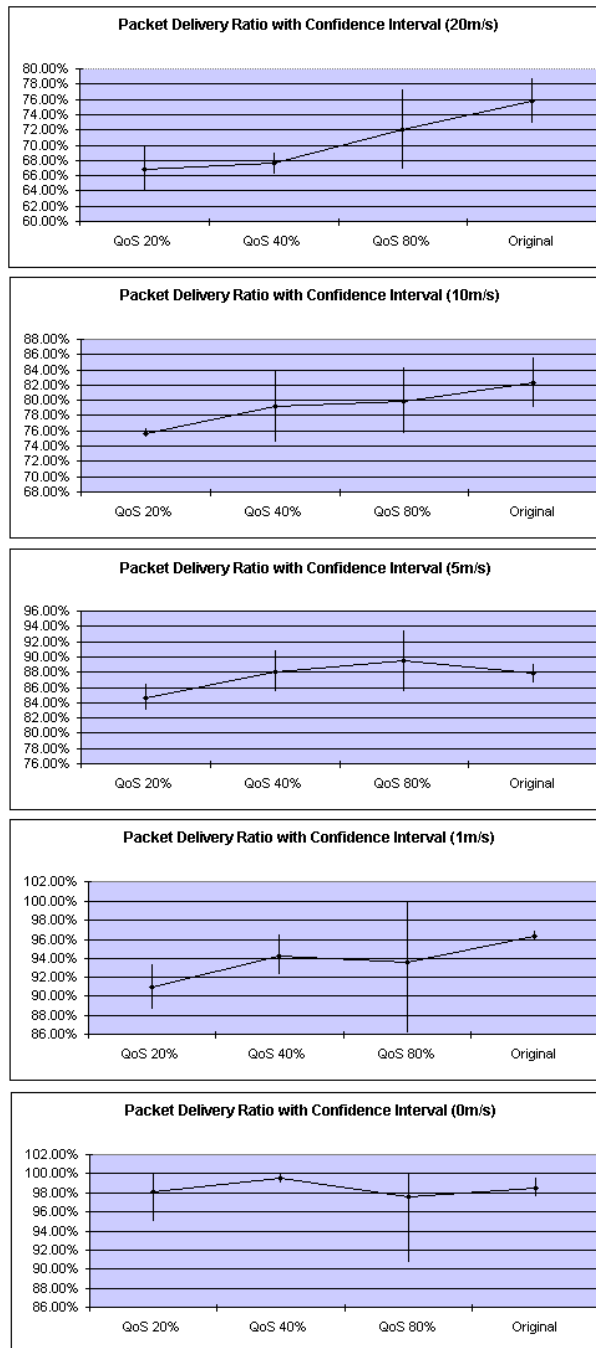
Packet Delivery Ratio with Confidence Interval (20m/s)

80.00%
78.00%
76.00%
74.00%
72.00%
70.00%
68.00%
66.00%
64.00%
62.00%
60.00%

QoS 20% QoS 40% QoS 80% Original

Packet Delivery Ratio with Confidence Interval (10m/s)

88.00%
86.00%
84.00%
82.00%
80.00%
78.00%
76.00%
74.00%
72.00%
70.00%
68.00%

QoS 20% QoS 40% QoS 80% Original

Packet Delivery Ratio with Confidence Interval (5m/s)

96.00%
94.00%
92.00%
90.00%
88.00%
86.00%
84.00%
82.00%
80.00%
78.00%
76.00%

QoS 20% QoS 40% QoS 80% Original

Packet Delivery Ratio with Confidence Interval (1m/s)

102.00%
100.00%
98.00%
96.00%
94.00%
92.00%
90.00%
88.00%
86.00%

QoS 20% QoS 40% QoS 80% Original

Packet Delivery Ratio with Confidence Interval (0m/s)

102.00%
100.00%
98.00%
96.00%
94.00%
92.00%
90.00%
88.00%
86.00%

QoS 20% QoS 40% QoS 80% Original